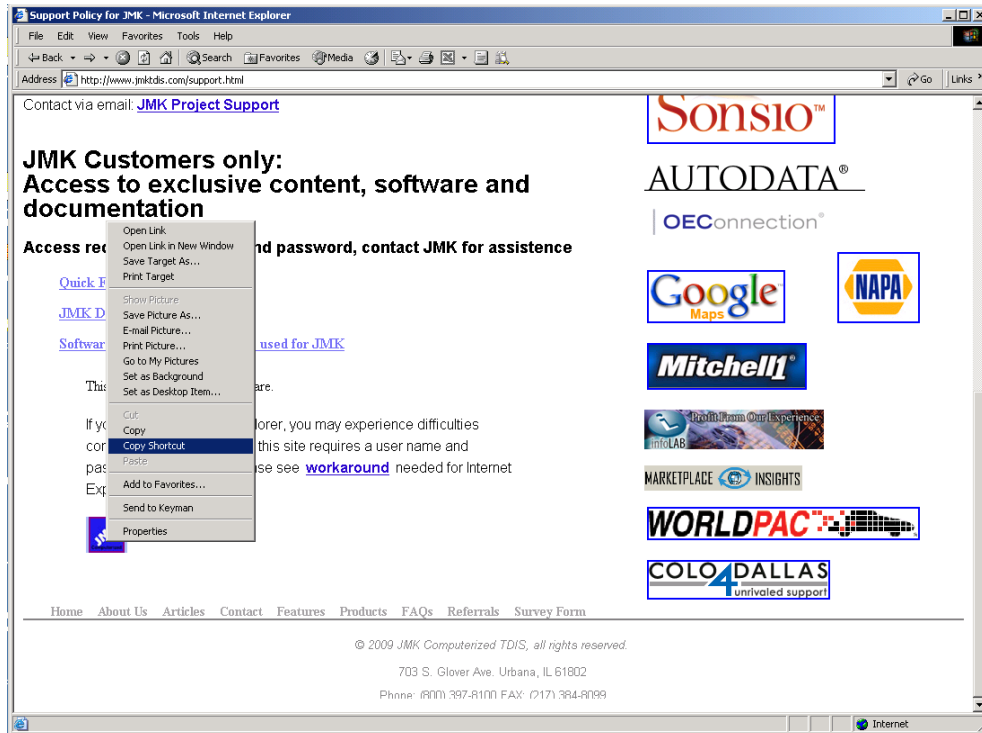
Support Policy for JMK - Microsoft Internet Explorer

File Edit View Favorites Tools Help

Back Search Favorites Media

Address http://www.jmktdis.com/support.html Go Links

Contact via email: JMK Project Support

JMK Customers only:
Access to exclusive content, software and documentation

Access re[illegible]nd password, contact JMK for assistence

Quick F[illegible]

JMK D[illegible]

Softwar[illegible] used for JMK

This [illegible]are.

If yo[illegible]lorer, you may experience difficulties co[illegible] this site requires a user name and pas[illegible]se see workaround needed for Internet Exp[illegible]

Open Link
Open Link in New Window
Save Target As...
Print Target
Show Picture
Save Picture As...
E-mail Picture...
Print Picture...
Go to My Pictures
Set as Background
Set as Desktop Item...
Cut
Copy
Copy Shortcut
Paste
Add to Favorites...
Send to Keyman
Properties

Sonsio™

AUTODATA®

OEConnection®

Google Maps

NAPA

Mitchell1®

infoLAB Profit From Our Experience

MARKETPLACE INSIGHTS

WORLDPAC

COLO 4 DALLAS unrivaled support!

Home About Us Articles Contact Features Products FAQs Referrals Survey Form

© 2009 JMK Computerized TDIS, all rights reserved.

703 S. Glover Ave. Urbana, IL 61802

Phone: (800) 397-8100 FAX: (217) 384-8099

Internet